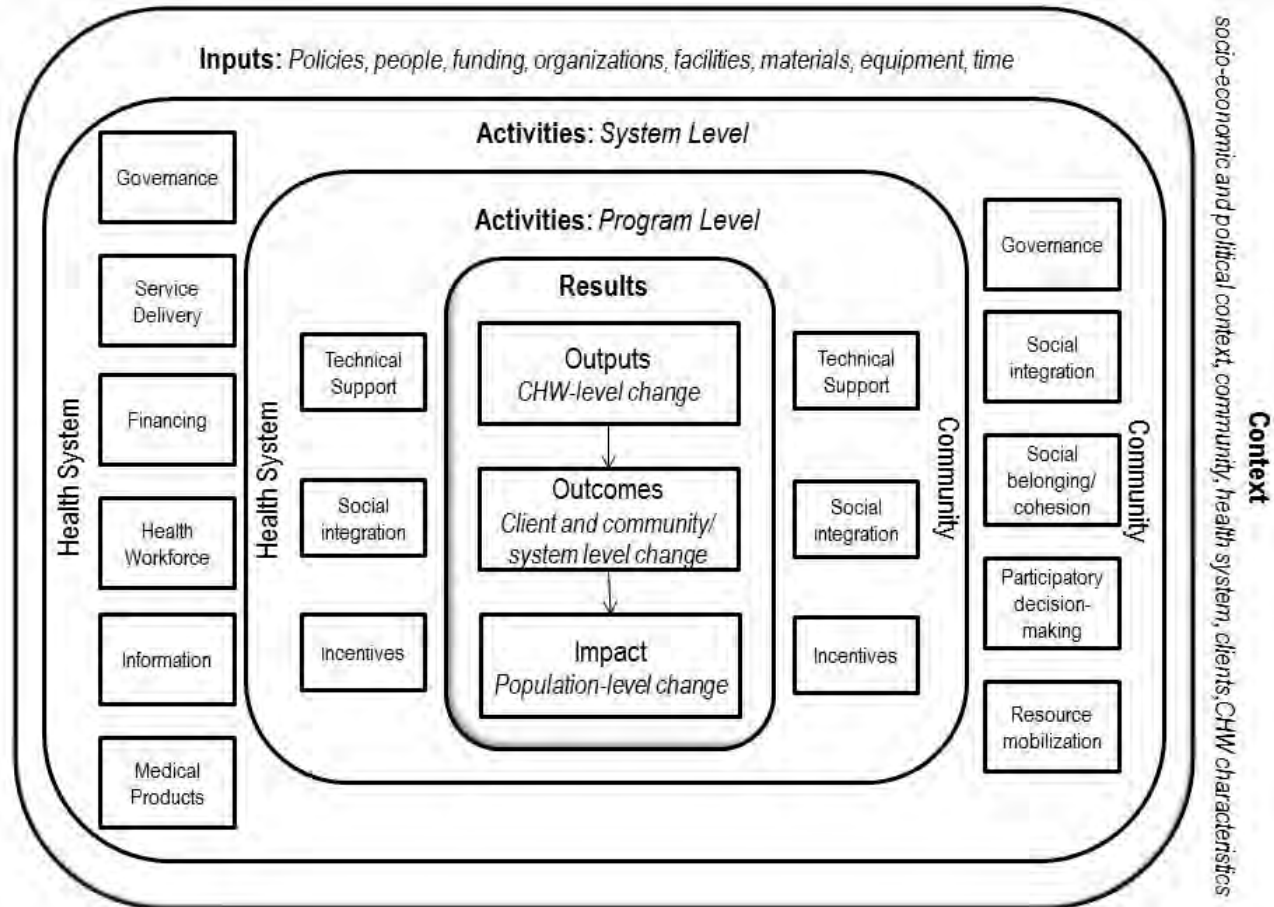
Inputs: Policies, people, funding, organizations, facilities, materials, equipment, time

Activities: System Level

Health System

Governance

Service Delivery

Financing

Health Workforce

Information

Medical Products

Activities: Program Level

Health System

Technical Support

Social integration

Incentives

Results

Outputs
CHW-level change

Outcomes
Client and community/ system level change

Impact
Population-level change

Technical Support

Social integration

Incentives

Community

Governance

Social integration

Social belonging/ cohesion

Participatory decision-making

Resource mobilization

Community

Context
socio-economic and political context, community, health system, clients, CHW characteristics